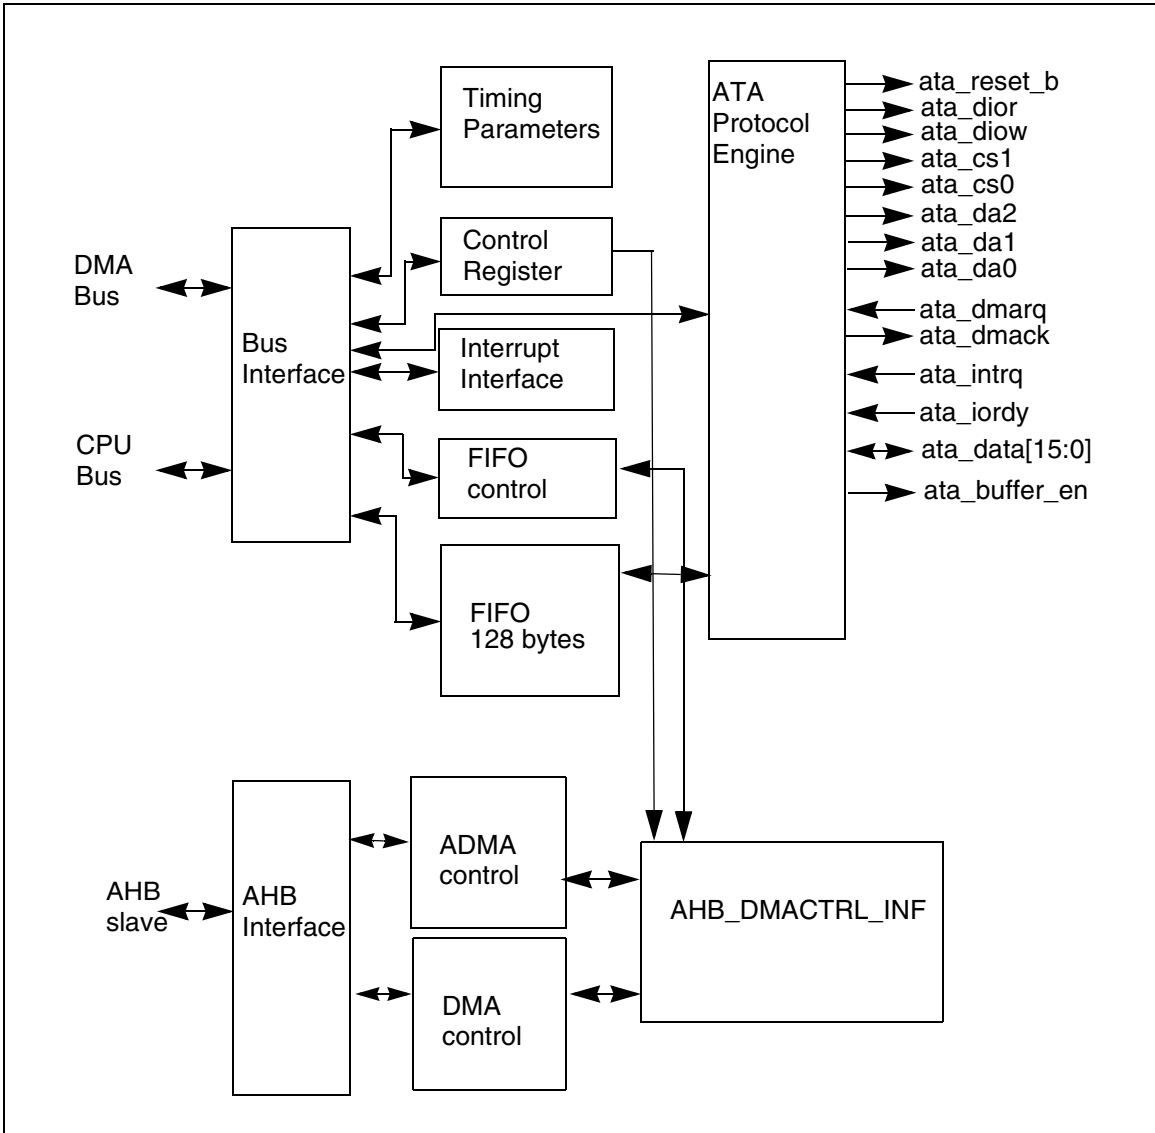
Timing Parameters

ATA Protocol Engine

ata_reset_b
ata_dior
ata_diow
ata_cs1
ata_cs0
ata_da2
ata_da1
ata_da0
ata_dmarq
ata_dmack
ata_intrq
ata_iordy
ata_data[15:0]
ata_buffer_en

DMA Bus

Bus Interface

Control Register

Interrupt Interface

CPU Bus

FIFO control

FIFO 128 bytes

AHB slave

AHB Interface

ADMA control

DMA control

AHB_DMACTRL_INF